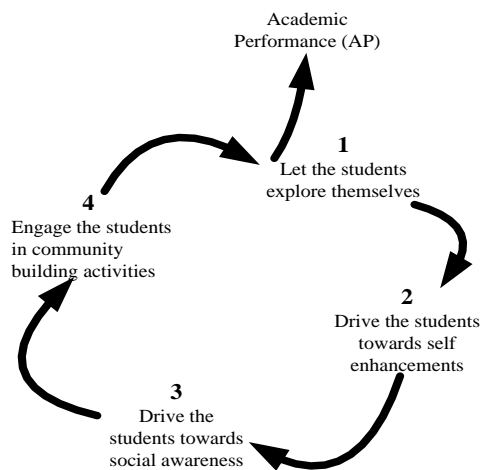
Academic Performance (AP)

1
Let the students explore themselves

2
Drive the students towards self enhancements

3
Drive the students towards social awareness

4
Engage the students in community building activities